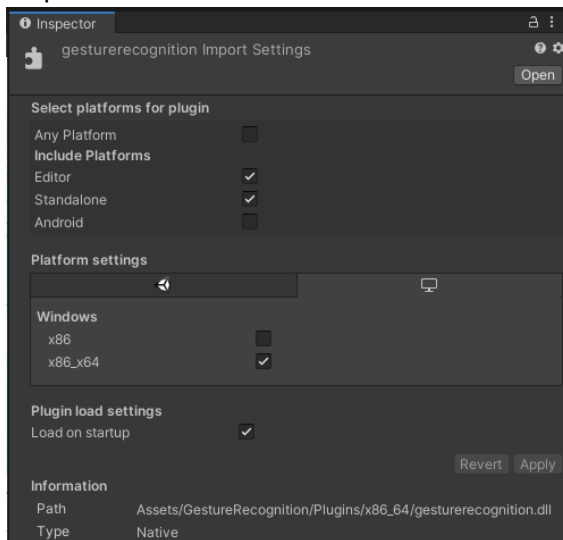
Inspector

gesturerecognition Import Settings

Open

Select platforms for plugin

Any Platform

Include Platforms

Editor

Standalone

Android

Platform settings

Windows

x86

x86_x64

Plugin load settings

Load on startup

Revert Apply

Information

Path Assets/GestureRecognition/Plugins/x86_64/gesturerecognition.dll

Type Native